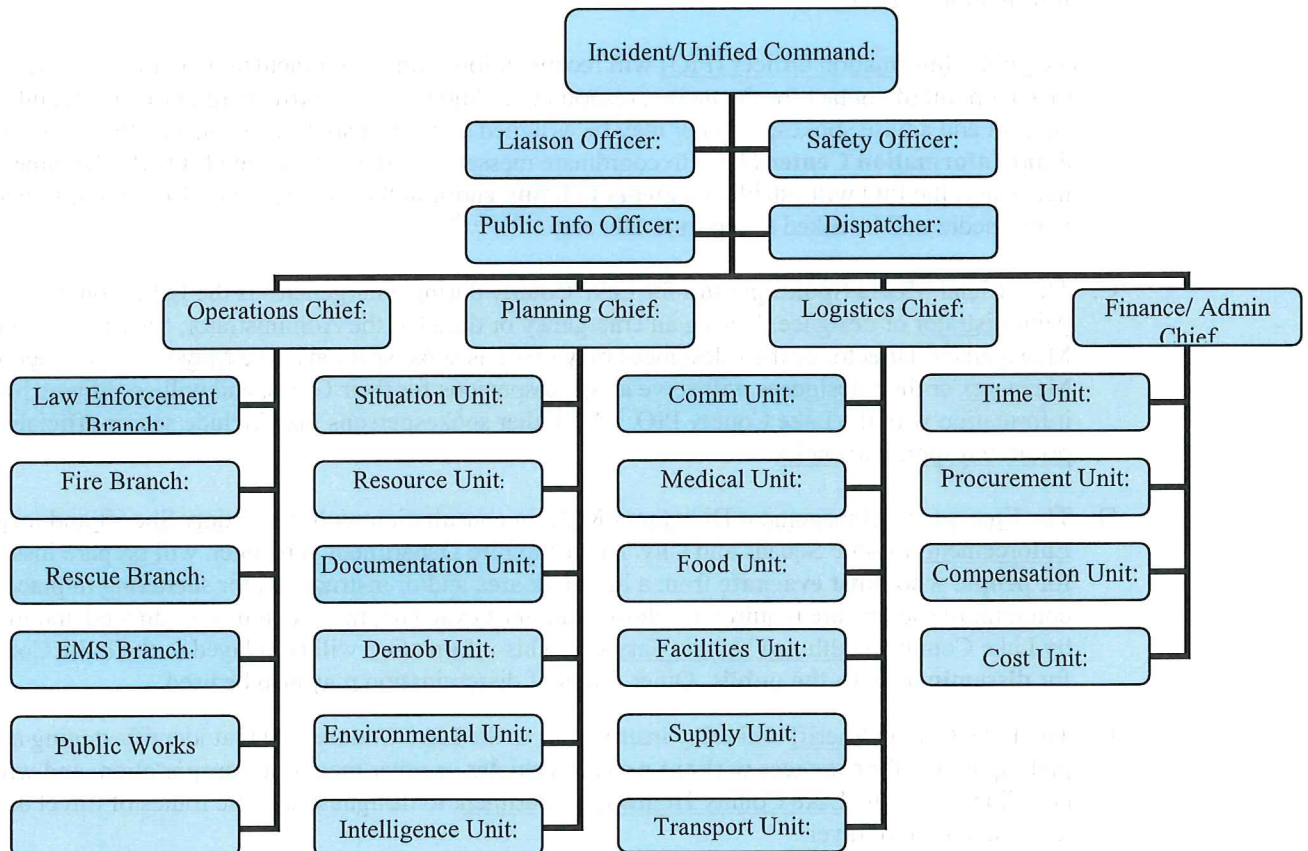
Incident/Unified Command:

Liaison Officer:

Safety Officer:

Public Info Officer:

Dispatcher:

Operations Chief:

Planning Chief:

Logistics Chief:

Finance/ Admin Chief

Law Enforcement Branch:

Fire Branch:

Rescue Branch:

EMS Branch:

Public Works

Situation Unit:

Resource Unit:

Documentation Unit:

Demob Unit:

Environmental Unit:

Intelligence Unit:

Comm Unit:

Medical Unit:

Food Unit:

Facilities Unit:

Supply Unit:

Transport Unit:

Time Unit:

Procurement Unit:

Compensation Unit:

Cost Unit: